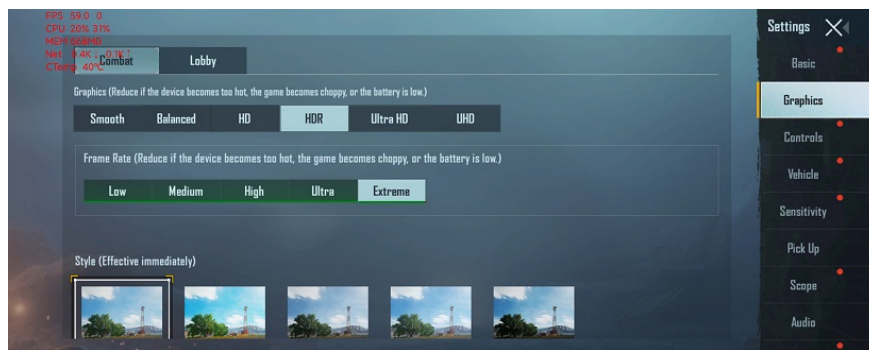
FPS 59.0 0
CPU 20% 31%
MEM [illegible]
Net 0.4K↓ 0.1K↑
CTemp 40°C

Combat
Lobby

Graphics (Reduce if the device becomes too hot, the game becomes choppy, or the battery is low.)

Smooth
Balanced
HD
HDR
Ultra HD
UHD

Frame Rate (Reduce if the device becomes too hot, the game becomes choppy, or the battery is low.)

Low
Medium
High
Ultra
Extreme

Style (Effective immediately)

Settings
Basic
Graphics
Controls
Vehicle
Sensitivity
Pick Up
Scope
Audio